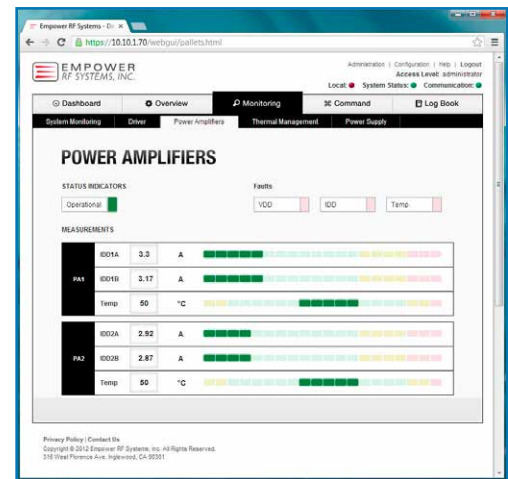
Empower RF Systems - D ×

https://10.10.1.70/webgui/pallets.html

EMPOWER RF SYSTEMS, INC.

Administration | Configuration | Help | Logout
Access Level: administrator
Local: System Status: Communication:

Dashboard | Overview | Monitoring | Command | Log Book

System Monitoring | Driver | Power Amplifiers | Thermal Management | Power Supply

POWER AMPLIFIERS

STATUS INDICATORS

Operational

Faults

VDD | IDD | Temp

MEASUREMENTS

| | | | |
|---|---|---|---|
| PA1 | IDD1A | 3.3 | A |
| | IDD1B | 3.17 | A |
| | Temp | 50 | °C |
| PA2 | IDD2A | 2.92 | A |
| | IDD2B | 2.87 | A |
| | Temp | 50 | °C |

Privacy Policy | Contact Us
Copyright © 2012 Empower RF Systems, Inc. All Rights Reserved.
316 West Florence Ave, Inglewood, CA 90301